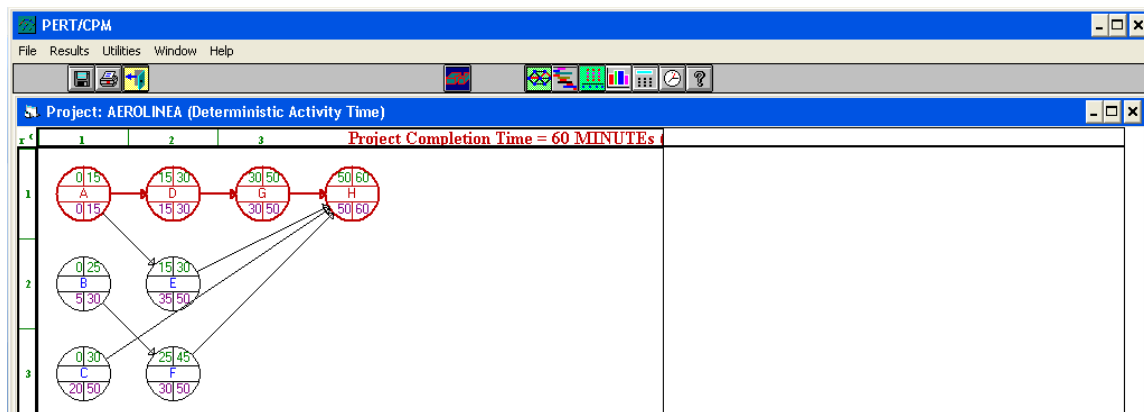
PERT/CPM
File Results Utilities Window Help
Project: AEROLINEA (Deterministic Activity Time)
r c 1 2 3
Project Completion Time = 60 MINUTEs
1
2
3
0 15
A
0 15
15 30
D
15 30
30 50
G
30 50
50 60
H
50 60
0 25
B
5 30
15 30
E
35 50
0 30
C
20 50
25 45
F
30 50